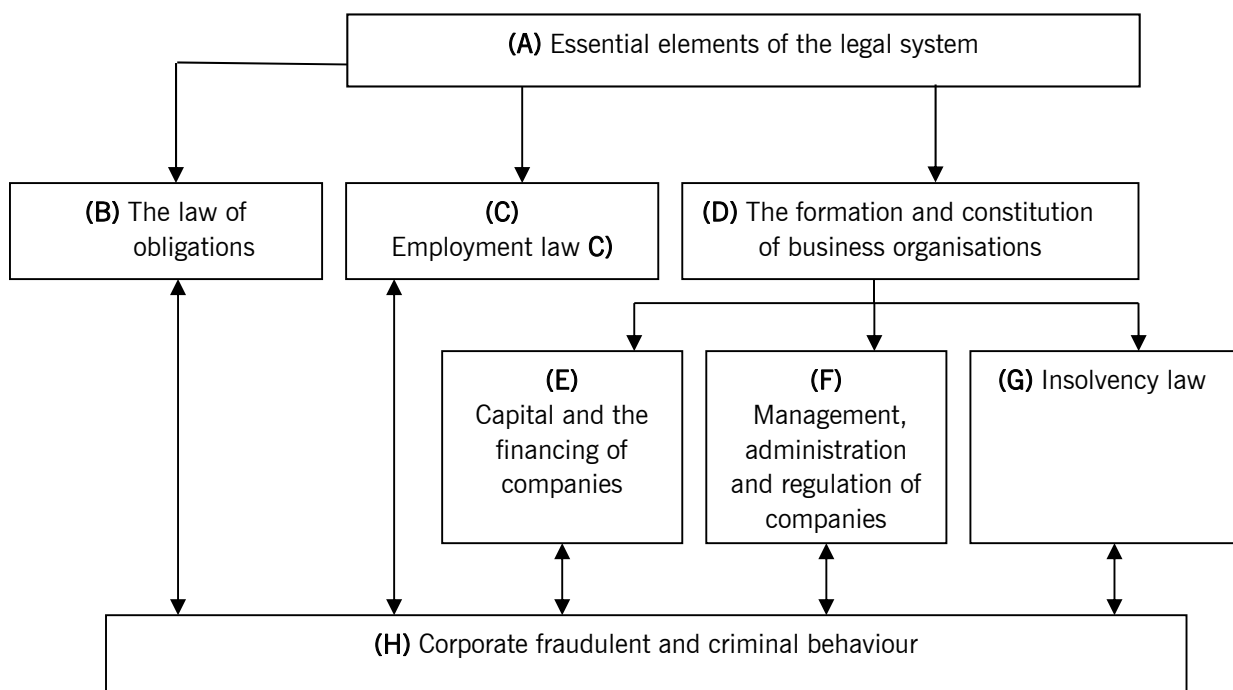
(A) Essential elements of the legal system

(B) The law of obligations

(C) Employment law C)

(D) The formation and constitution of business organisations

(E) Capital and the financing of companies

(F) Management, administration and regulation of companies

(G) Insolvency law

(H) Corporate fraudulent and criminal behaviour